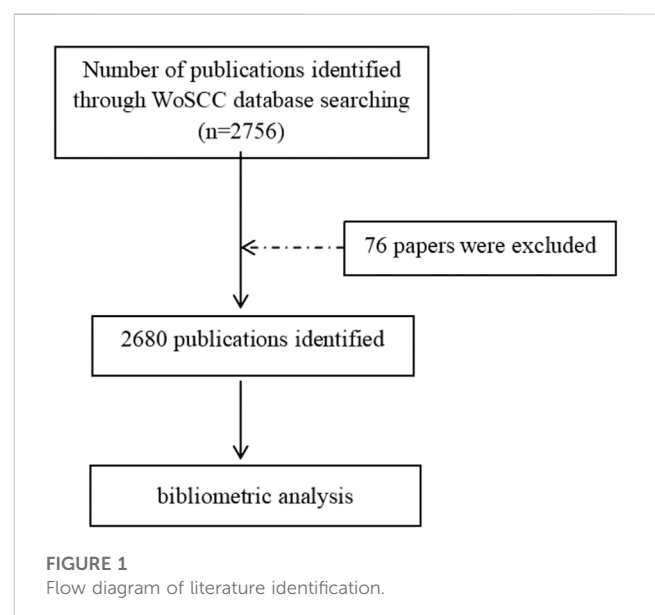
Number of publications identified through WoSCC database searching (n=2756)

76 papers were excluded

2680 publications identified

bibliometric analysis

FIGURE 1
Flow diagram of literature identification.